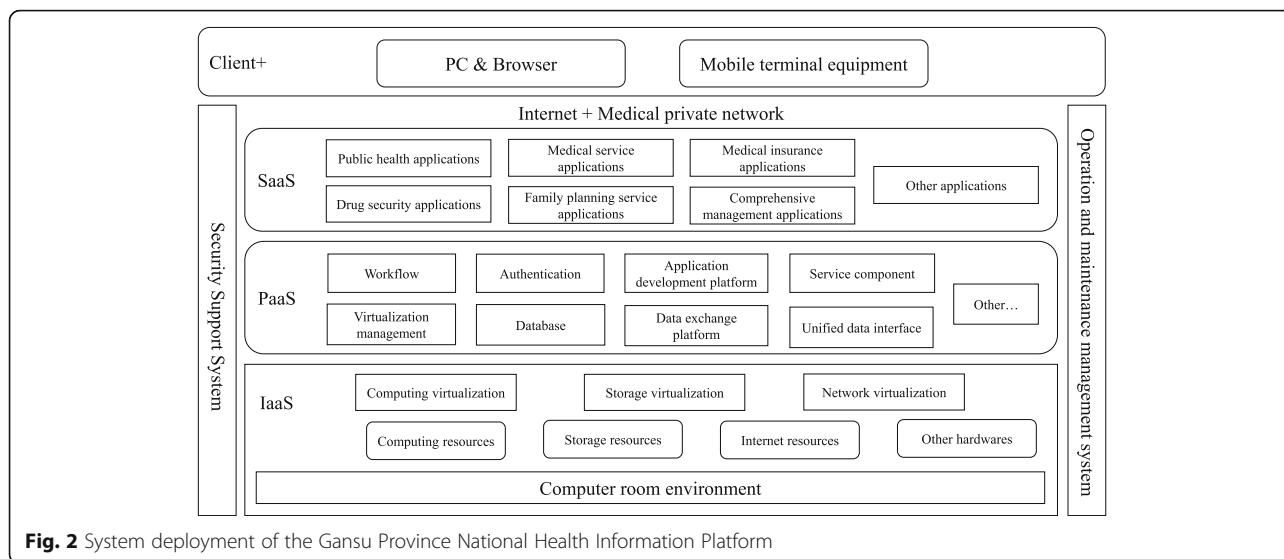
Client+

PC & Browser

Mobile terminal equipment

Security Support System

Internet + Medical private network

SaaS

Public health applications

Medical service applications

Medical insurance applications

Drug security applications

Family planning service applications

Comprehensive management applications

Other applications

PaaS

Workflow

Authentication

Application development platform

Service component

Virtualization management

Database

Data exchange platform

Unified data interface

Other…

IaaS

Computing virtualization

Storage virtualization

Network virtualization

Computing resources

Storage resources

Internet resources

Other hardwares

Computer room environment

Operation and maintenance management system

**Fig. 2** System deployment of the Gansu Province National Health Information Platform